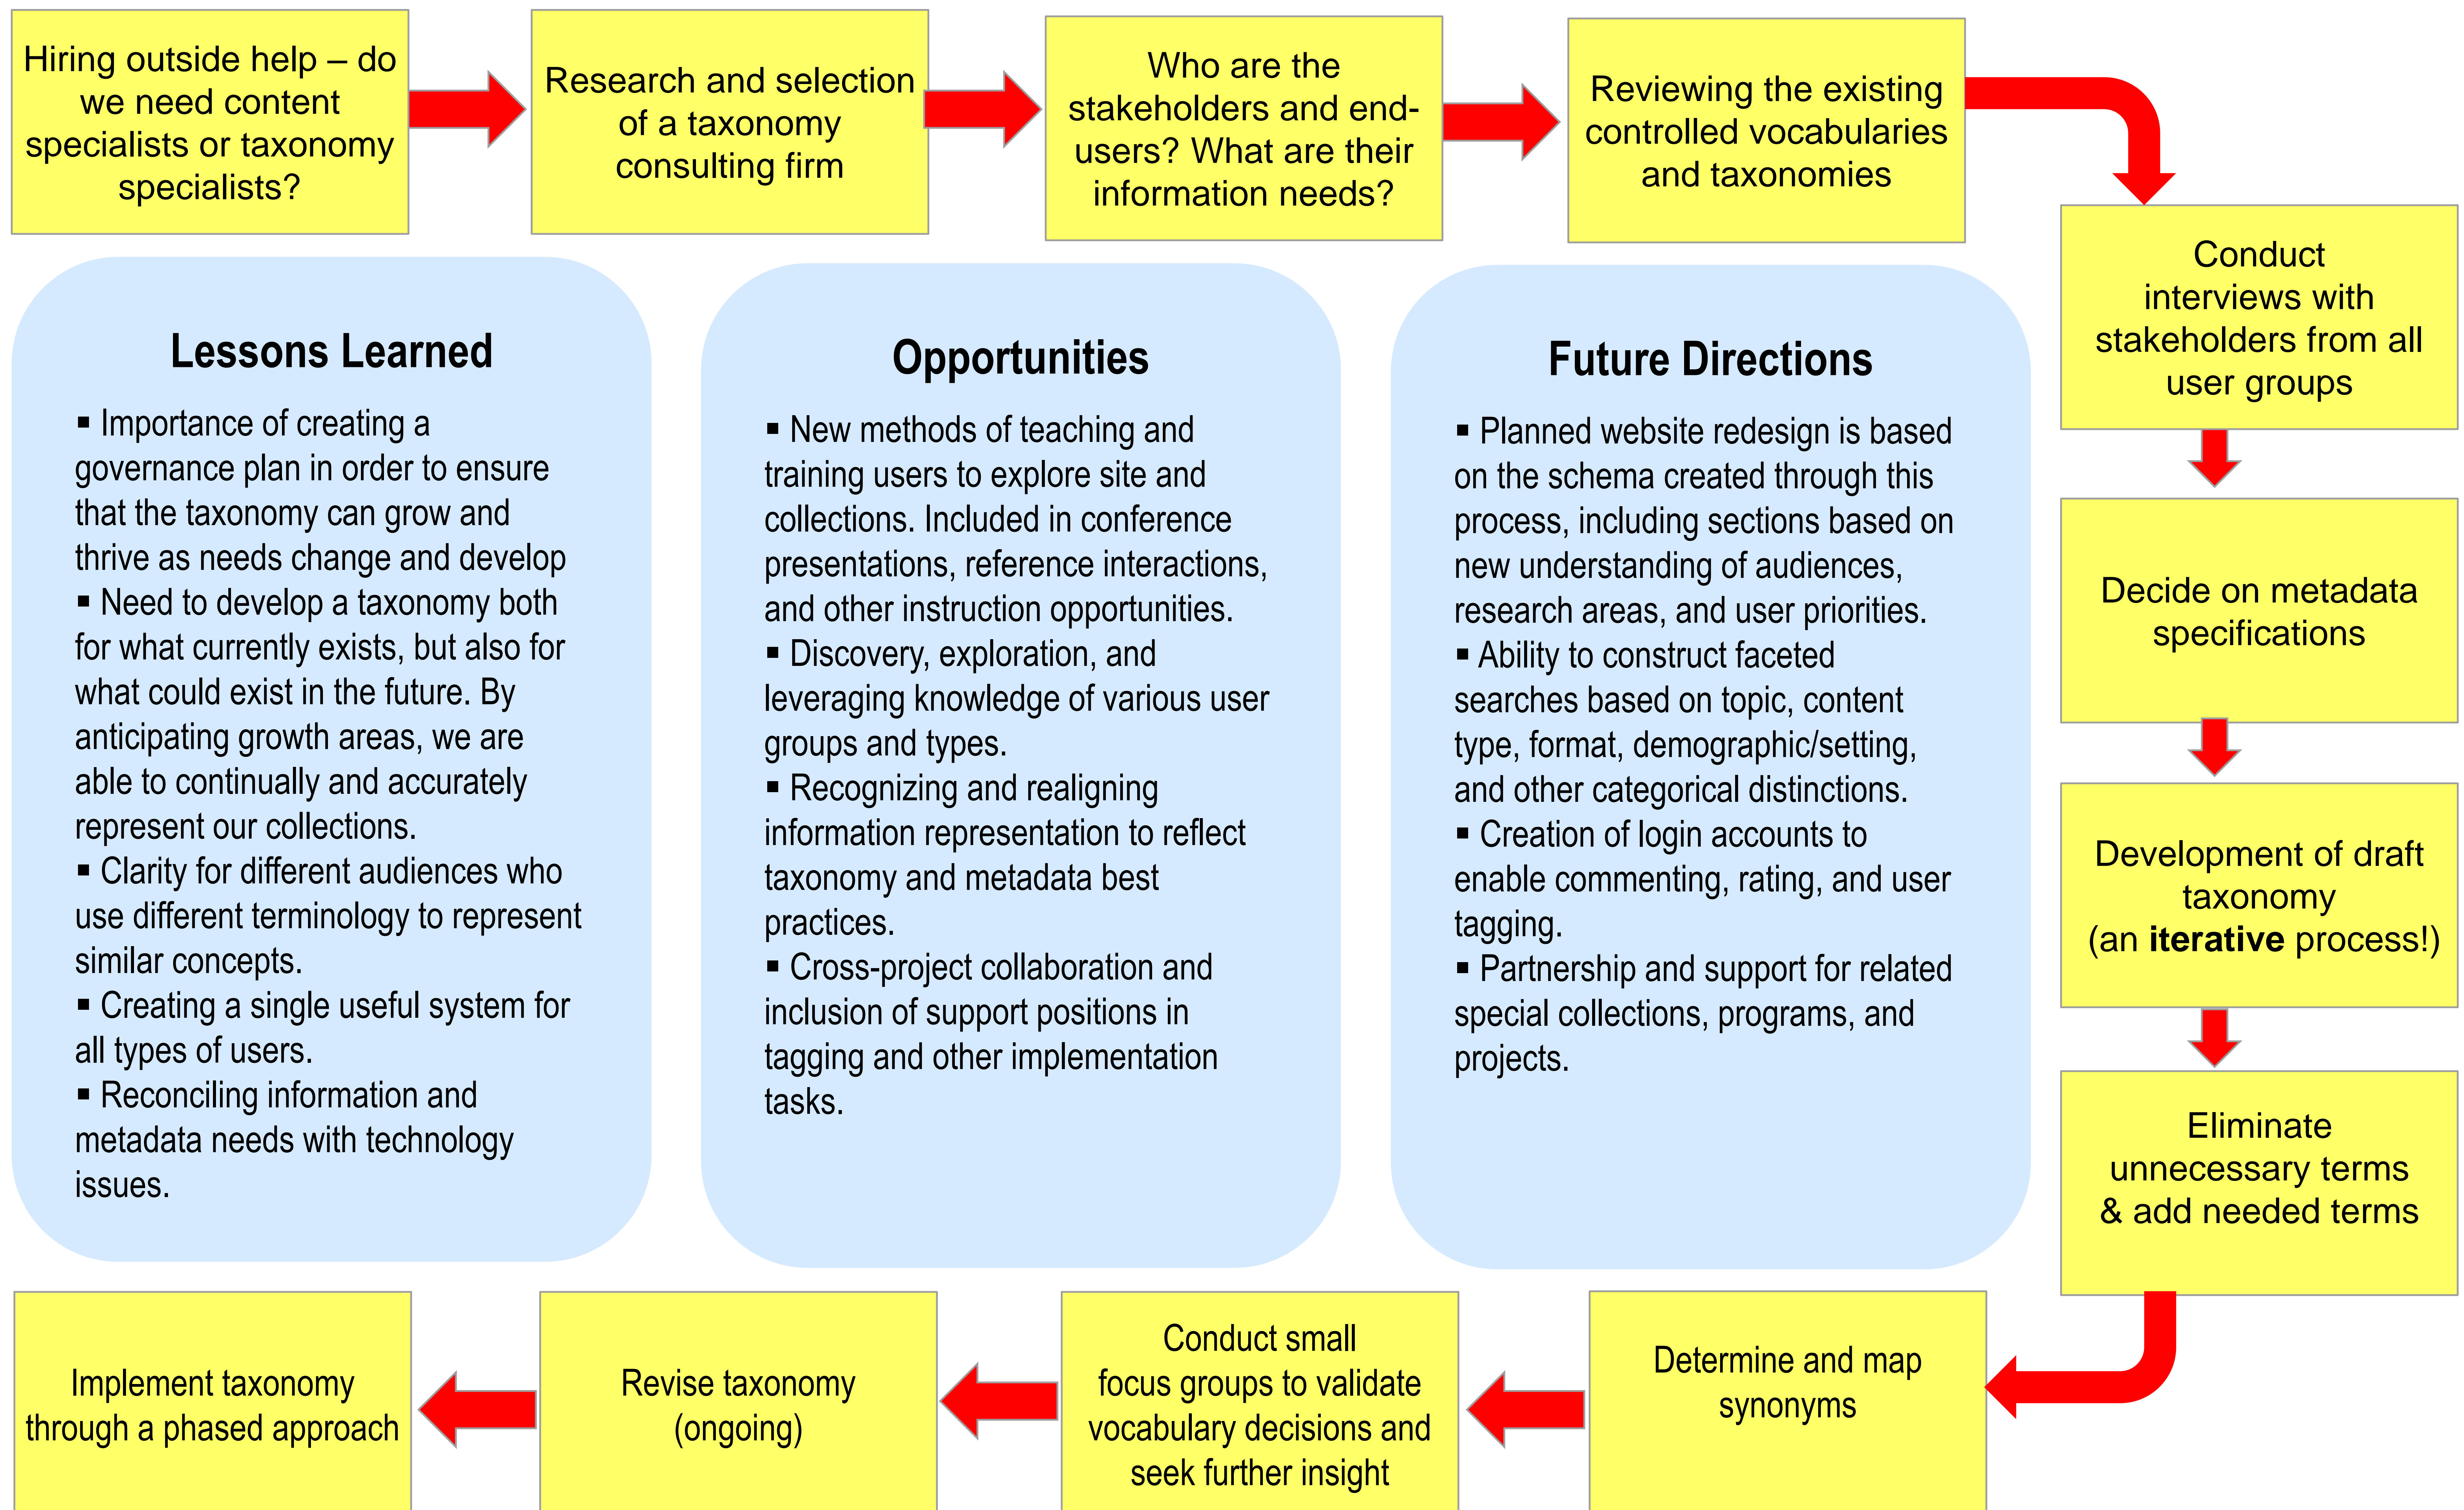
Hiring outside help – do we need content specialists or taxonomy specialists?

Research and selection of a taxonomy consulting firm

Who are the stakeholders and end-users? What are their information needs?

Reviewing the existing controlled vocabularies and taxonomies

Conduct interviews with stakeholders from all user groups

Decide on metadata specifications

Development of draft taxonomy (an **iterative** process!)

Eliminate unnecessary terms & add needed terms

Determine and map synonyms

Conduct small focus groups to validate vocabulary decisions and seek further insight

Revise taxonomy (ongoing)

Implement taxonomy through a phased approach

Lessons Learned

▪ Importance of creating a governance plan in order to ensure that the taxonomy can grow and thrive as needs change and develop
▪ Need to develop a taxonomy both for what currently exists, but also for what could exist in the future. By anticipating growth areas, we are able to continually and accurately represent our collections.
▪ Clarity for different audiences who use different terminology to represent similar concepts.
▪ Creating a single useful system for all types of users.
▪ Reconciling information and metadata needs with technology issues.

Opportunities

▪ New methods of teaching and training users to explore site and collections. Included in conference presentations, reference interactions, and other instruction opportunities.
▪ Discovery, exploration, and leveraging knowledge of various user groups and types.
▪ Recognizing and realigning information representation to reflect taxonomy and metadata best practices.
▪ Cross-project collaboration and inclusion of support positions in tagging and other implementation tasks.

Future Directions

▪ Planned website redesign is based on the schema created through this process, including sections based on new understanding of audiences, research areas, and user priorities.
▪ Ability to construct faceted searches based on topic, content type, format, demographic/setting, and other categorical distinctions.
▪ Creation of login accounts to enable commenting, rating, and user tagging.
▪ Partnership and support for related special collections, programs, and projects.